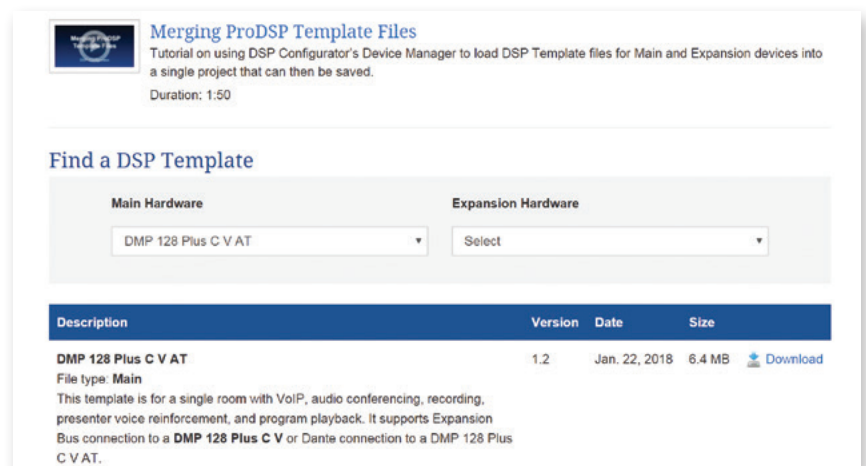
Merging ProDSP Template Files

Merging ProDSP Template Files
Tutorial on using DSP Configurator's Device Manager to load DSP Template files for Main and Expansion devices into a single project that can then be saved.
Duration: 1:50

Find a DSP Template

Main Hardware
DMP 128 Plus C V AT ▾

Expansion Hardware
Select ▾

| Description | Version | Date | Size | |
|---|---|---|---|---|
| **DMP 128 Plus C V AT** File type: **Main** This template is for a single room with VoIP, audio conferencing, recording, presenter voice reinforcement, and program playback. It supports Expansion Bus connection to a **DMP 128 Plus C V** or Dante connection to a DMP 128 Plus C V AT. | 1.2 | Jan. 22, 2018 | 6.4 MB | Download |